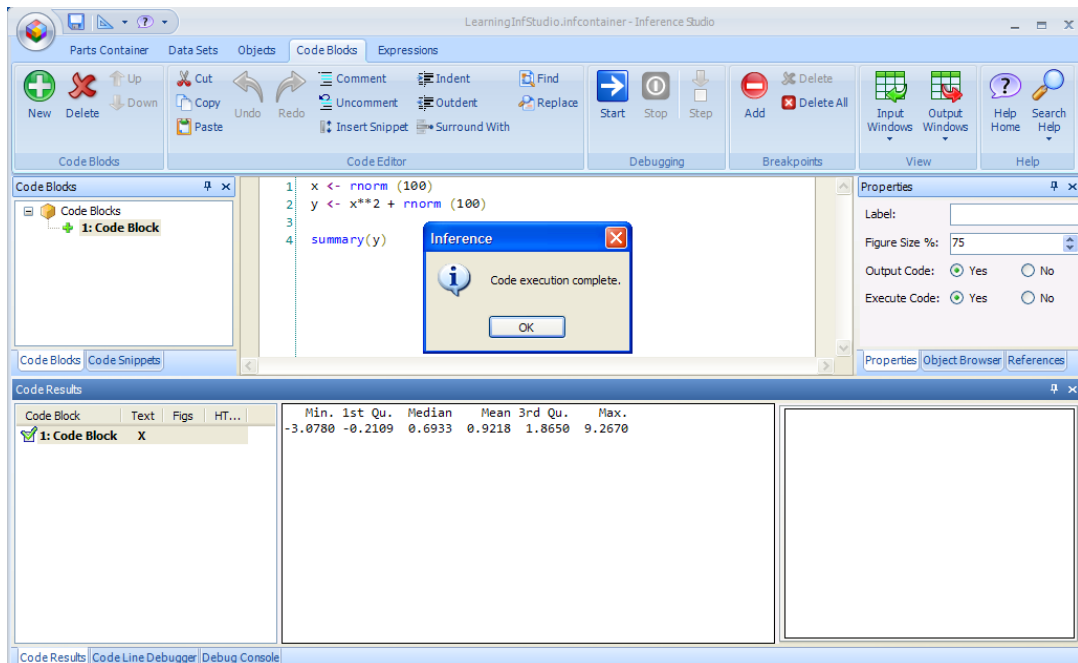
LearningInfStudio.infcontainer - Inference Studio

Parts Container Data Sets Objects Code Blocks Expressions

New Delete Up Down
Code Blocks

Cut Copy Paste Undo Redo Comment Uncomment Insert Snippet Indent Outdent Surround With Find Replace
Code Editor

Start Stop Step
Debugging

Add Delete Delete All
Breakpoints

Input Windows Output Windows
View

Help Home Search Help
Help

Code Blocks

Code Blocks
1: Code Block

Code Blocks Code Snippets

1 x <- rnorm (100)
2 y <- x**2 + rnorm (100)
3
4 summary(y)

Inference

Code execution complete.

OK

Properties

Label:
Figure Size %: 75
Output Code: Yes No
Execute Code: Yes No

Properties Object Browser References

Code Results

| Code Block | Text | Figs | HT... |
|---|---|---|---|
| 1: Code Block | X | | |

Min. 1st Qu. Median Mean 3rd Qu. Max.
-3.0780 -0.2109 0.6933 0.9218 1.8650 9.2670

Code Results Code Line Debugger Debug Console